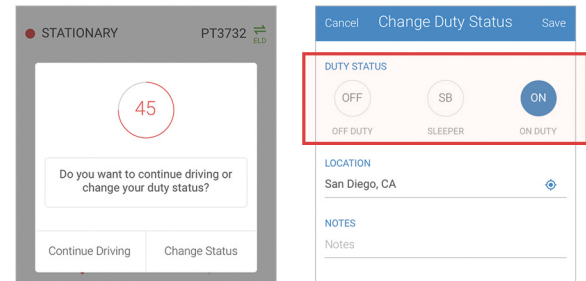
STATIONARY PT3732 ELD

45

Do you want to continue driving or change your duty status?

Continue Driving Change Status

Cancel Change Duty Status Save

DUTY STATUS

OFF SB ON

OFF DUTY SLEEPER ON DUTY

LOCATION

San Diego, CA

NOTES

Notes